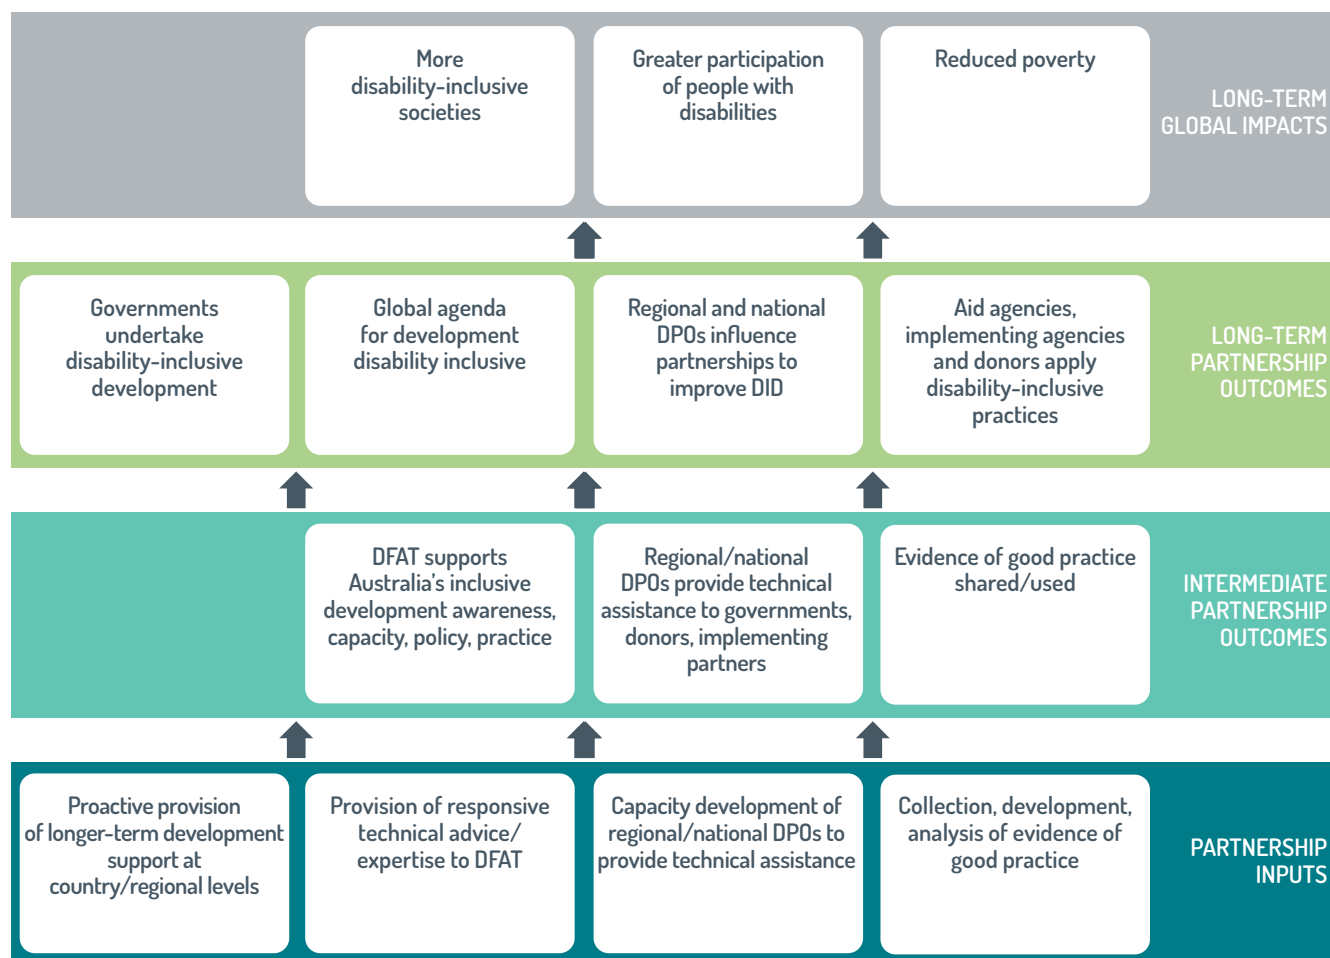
More disability-inclusive societies

Greater participation of people with disabilities

Reduced poverty

LONG-TERM GLOBAL IMPACTS

Governments undertake disability-inclusive development

Global agenda for development disability inclusive

Regional and national DPOs influence partnerships to improve DID

Aid agencies, implementing agencies and donors apply disability-inclusive practices

LONG-TERM PARTNERSHIP OUTCOMES

DFAT supports Australia's inclusive development awareness, capacity, policy, practice

Regional/national DPOs provide technical assistance to governments, donors, implementing partners

Evidence of good practice shared/used

INTERMEDIATE PARTNERSHIP OUTCOMES

Proactive provision of longer-term development support at country/regional levels

Provision of responsive technical advice/ expertise to DFAT

Capacity development of regional/national DPOs to provide technical assistance

Collection, development, analysis of evidence of good practice

PARTNERSHIP INPUTS